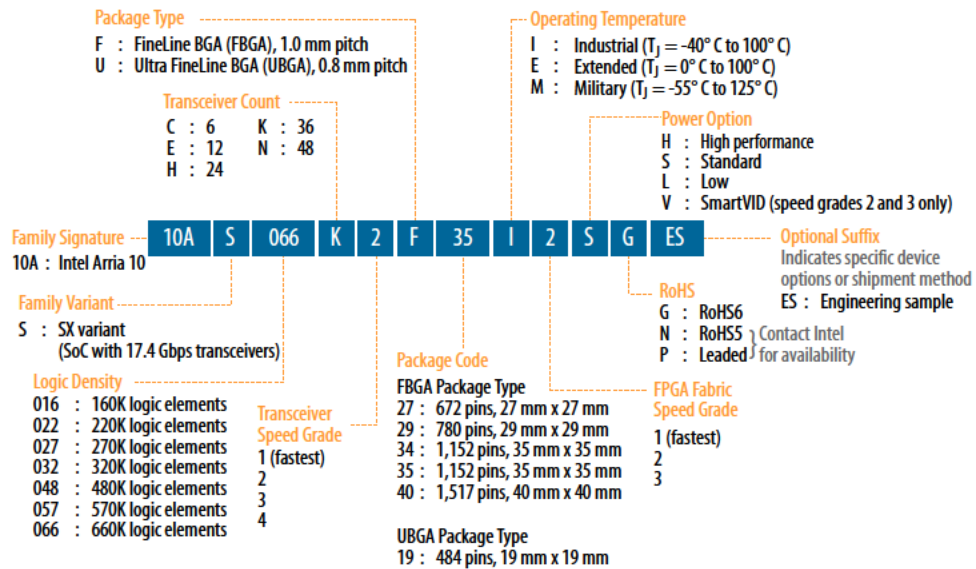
Package Type
F : FineLine BGA (FBGA), 1.0 mm pitch
U : Ultra FineLine BGA (UBGA), 0.8 mm pitch

Transceiver Count
C : 6
E : 12
H : 24
K : 36
N : 48

Operating Temperature
I : Industrial ($T_J$ = -40° C to 100° C)
E : Extended ($T_J$ = 0° C to 100° C)
M : Military ($T_J$ = -55° C to 125° C)

Power Option
H : High performance
S : Standard
L : Low
V : SmartVID (speed grades 2 and 3 only)

| 10A | S | 066 | K | 2 | F | 35 | I | 2 | S | G | ES |
|---|---|---|---|---|---|---|---|---|---|---|---|

Family Signature
10A : Intel Arria 10

Optional Suffix
Indicates specific device options or shipment method
ES : Engineering sample

Family Variant
S : SX variant
(SoC with 17.4 Gbps transceivers)

RoHS
G : RoHS6
N : RoHS5
P : Leaded
Contact Intel for availability

Logic Density
016 : 160K logic elements
022 : 220K logic elements
027 : 270K logic elements
032 : 320K logic elements
048 : 480K logic elements
057 : 570K logic elements
066 : 660K logic elements

Transceiver Speed Grade
1 (fastest)
2
3
4

Package Code
FBGA Package Type
27 : 672 pins, 27 mm x 27 mm
29 : 780 pins, 29 mm x 29 mm
34 : 1,152 pins, 35 mm x 35 mm
35 : 1,152 pins, 35 mm x 35 mm
40 : 1,517 pins, 40 mm x 40 mm

UBGA Package Type
19 : 484 pins, 19 mm x 19 mm

FPGA Fabric Speed Grade
1 (fastest)
2
3